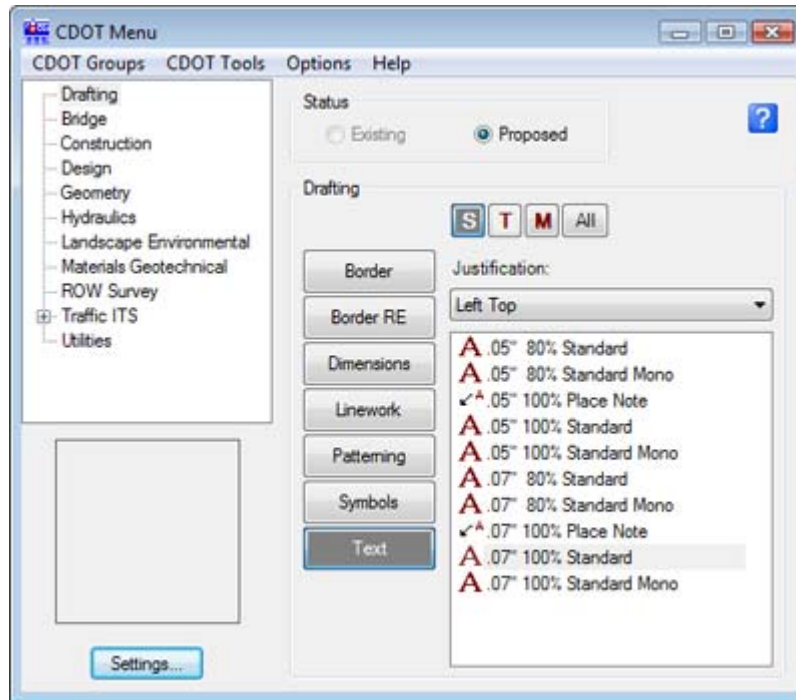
CDOT Menu

CDOT Groups CDOT Tools Options Help

Drafting
Bridge
Construction
Design
Geometry
Hydraulics
Landscape Environmental
Materials Geotechnical
ROW Survey
Traffic ITS
Utilities

Settings...

Status

Existing

Proposed

?

Drafting

S T M All

Border

Border RE

Dimensions

Linework

Patterning

Symbols

Text

Justification:

Left Top

A .05" 80% Standard
A .05" 80% Standard Mono
A .05" 100% Place Note
A .05" 100% Standard
A .05" 100% Standard Mono
A .07" 80% Standard
A .07" 80% Standard Mono
A .07" 100% Place Note
A .07" 100% Standard
A .07" 100% Standard Mono